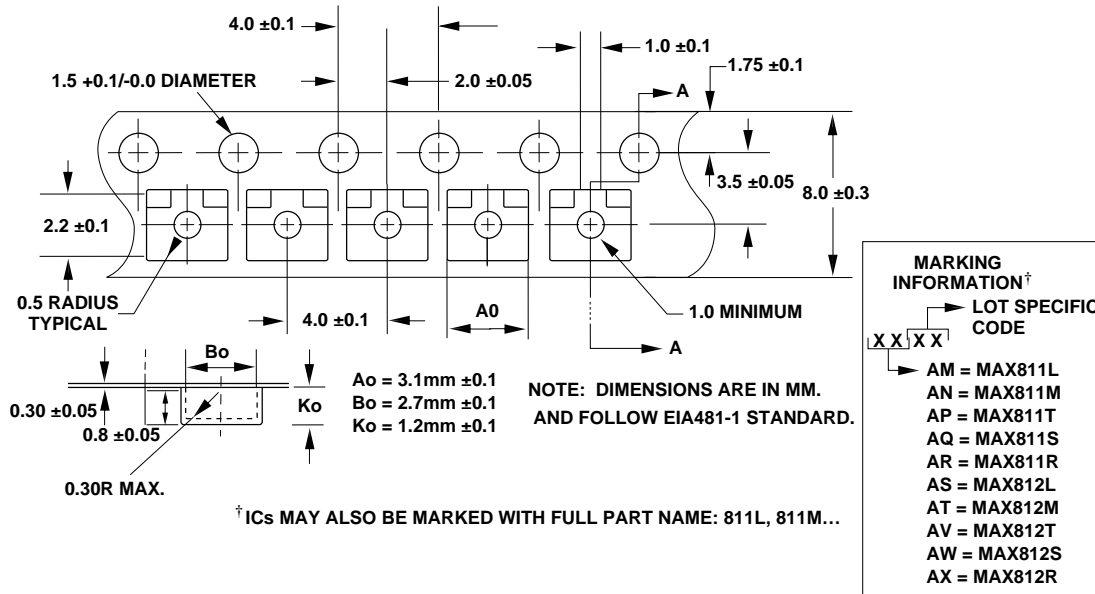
4.0 ±0.1

1.0 ±0.1

1.75 ±0.1

1.5 +0.1/-0.0 DIAMETER

2.0 ±0.05

A

3.5 ±0.05

8.0 ±0.3

2.2 ±0.1

0.5 RADIUS TYPICAL

4.0 ±0.1

A0

1.0 MINIMUM

A

Bo

Ko

0.30 ±0.05

0.8 ±0.05

0.30R MAX.

Ao = 3.1mm ±0.1
Bo = 2.7mm ±0.1
Ko = 1.2mm ±0.1

NOTE: DIMENSIONS ARE IN MM. AND FOLLOW EIA481-1 STANDARD.

$^{\dagger}$ICs MAY ALSO BE MARKED WITH FULL PART NAME: 811L, 811M…

MARKING INFORMATION$^{\dagger}$

LOT SPECIFIC CODE

X X X X

AM = MAX811L
AN = MAX811M
AP = MAX811T
AQ = MAX811S
AR = MAX811R
AS = MAX812L
AT = MAX812M
AV = MAX812T
AW = MAX812S
AX = MAX812R